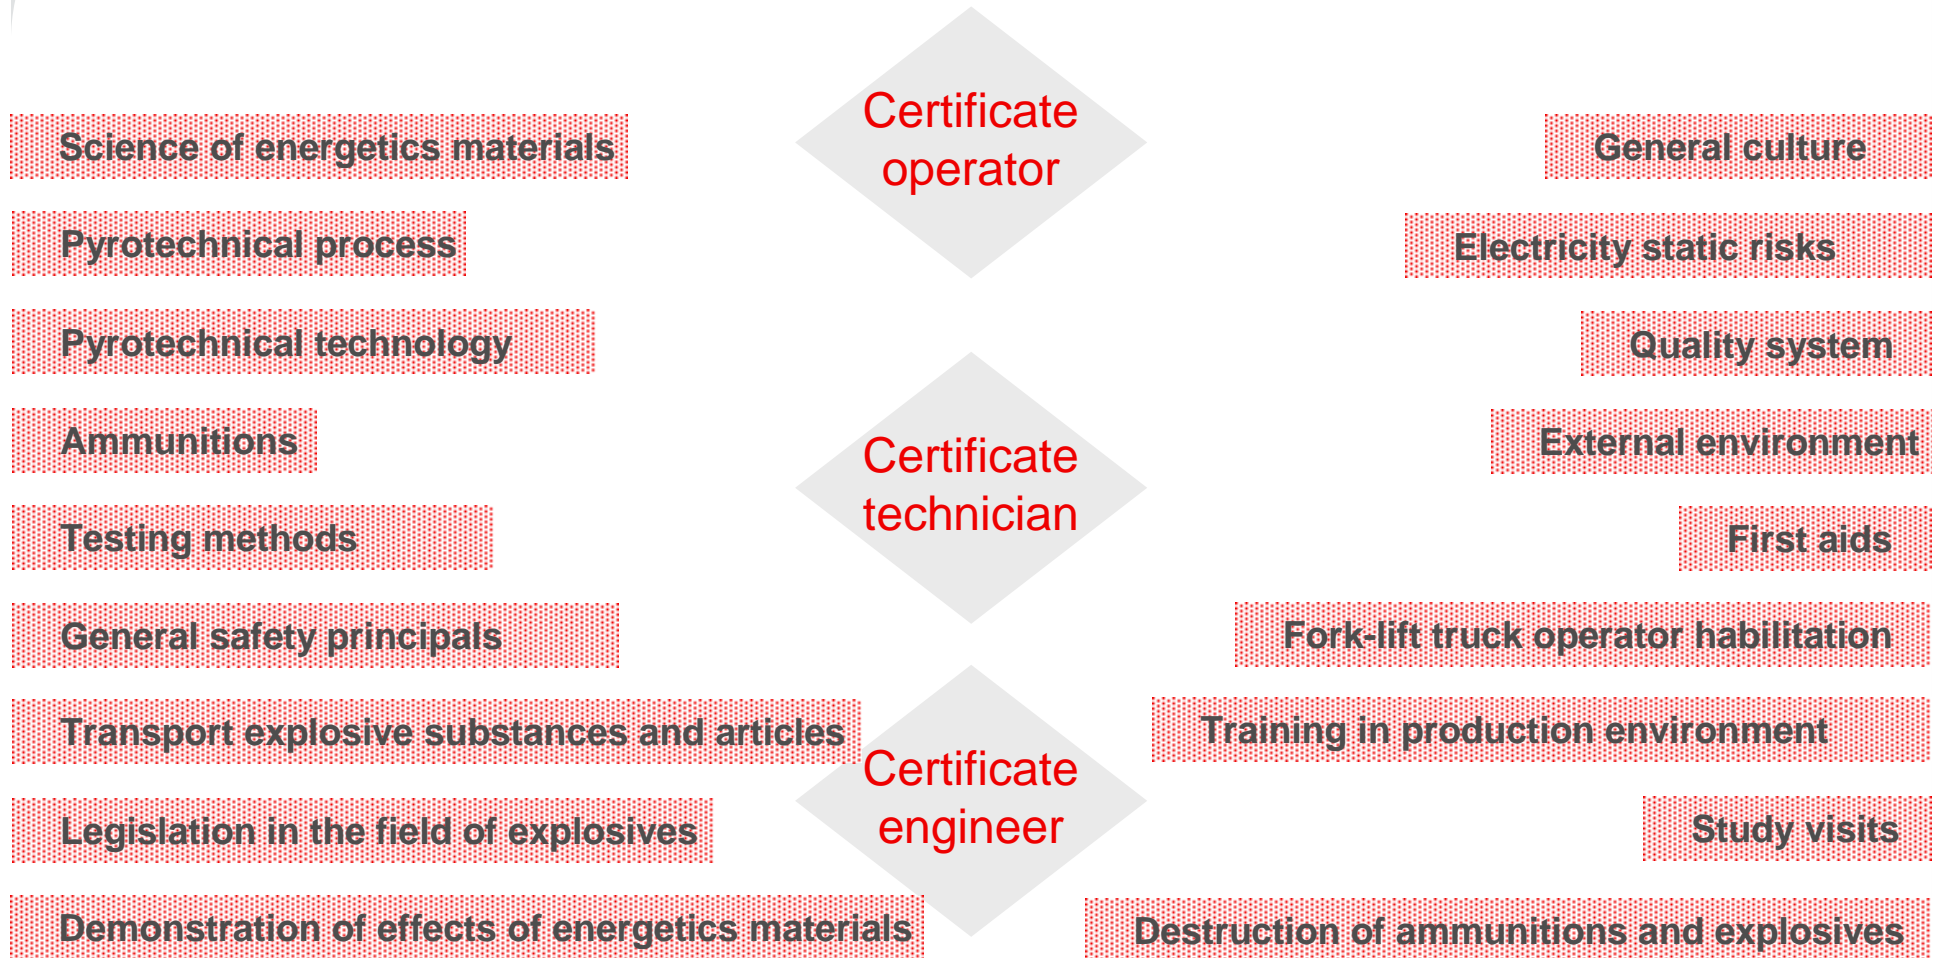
Certificate operator

Certificate technician

Certificate engineer

Science of energetics materials

Pyrotechnical process

Pyrotechnical technology

Ammunitions

Testing methods

General safety principals

Transport explosive substances and articles

Legislation in the field of explosives

Demonstration of effects of energetics materials

General culture

Electricity static risks

Quality system

External environment

First aids

Fork-lift truck operator habilitation

Training in production environment

Study visits

Destruction of ammunitions and explosives